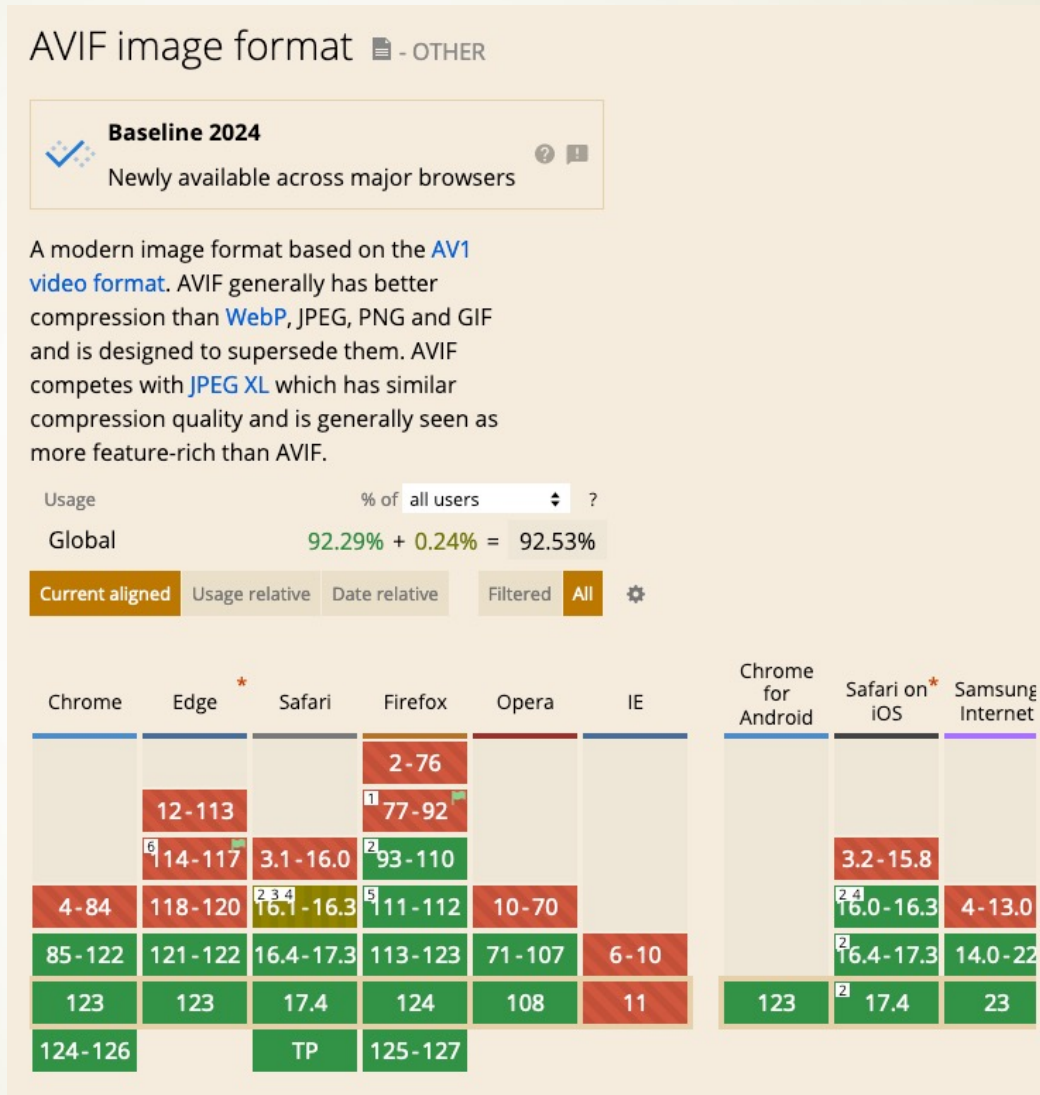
AVIF image format - OTHER

Baseline 2024
Newly available across major browsers

A modern image format based on the AV1 video format. AVIF generally has better compression than WebP, JPEG, PNG and GIF and is designed to supersede them. AVIF competes with JPEG XL which has similar compression quality and is generally seen as more feature-rich than AVIF.

Usage % of all users ?
Global 92.29% + 0.24% = 92.53%

Current aligned Usage relative Date relative Filtered All

| Chrome | Edge * | Safari | Firefox | Opera | IE | Chrome for Android | Safari on* iOS | Samsung Internet |
|---|---|---|---|---|---|---|---|---|
| | | | 2-76 | | | | | |
| | 12-113 | | 1 77-92 | | | | | |
| | 6 114-117 | 3.1-16.0 | 2 93-110 | | | | 3.2-15.8 | |
| 4-84 | 118-120 | 2 3 4 16.1-16.3 | 5 111-112 | 10-70 | | | 2 4 16.0-16.3 | 4-13.0 |
| 85-122 | 121-122 | 16.4-17.3 | 113-123 | 71-107 | 6-10 | | 2 16.4-17.3 | 14.0-22 |
| 123 | 123 | 17.4 | 124 | 108 | 11 | 123 | 2 17.4 | 23 |
| 124-126 | | TP | 125-127 | | | | | |